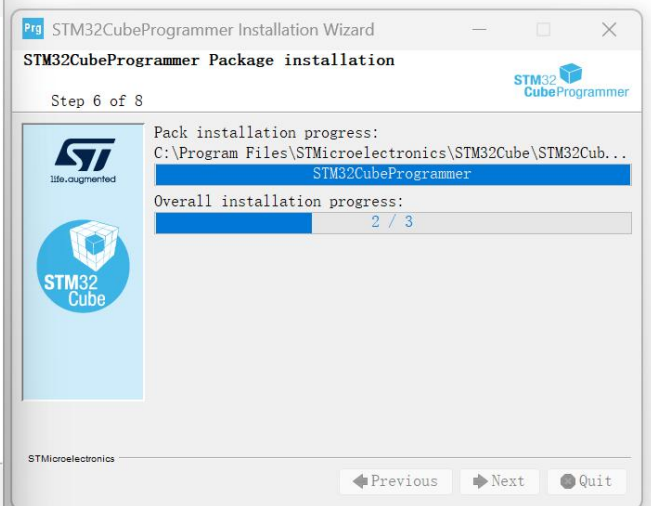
Prg STM32CubeProgrammer Installation Wizard

STM32CubeProgrammer Package installation

Step 6 of 8

STM32 CubeProgrammer

ST life.augmented

STM32 Cube

Pack installation progress:
C:\Program Files\STMicroelectronics\STM32Cube\STM32Cub...

STM32CubeProgrammer

Overall installation progress:

2 / 3

STMicroelectronics

Previous Next Quit